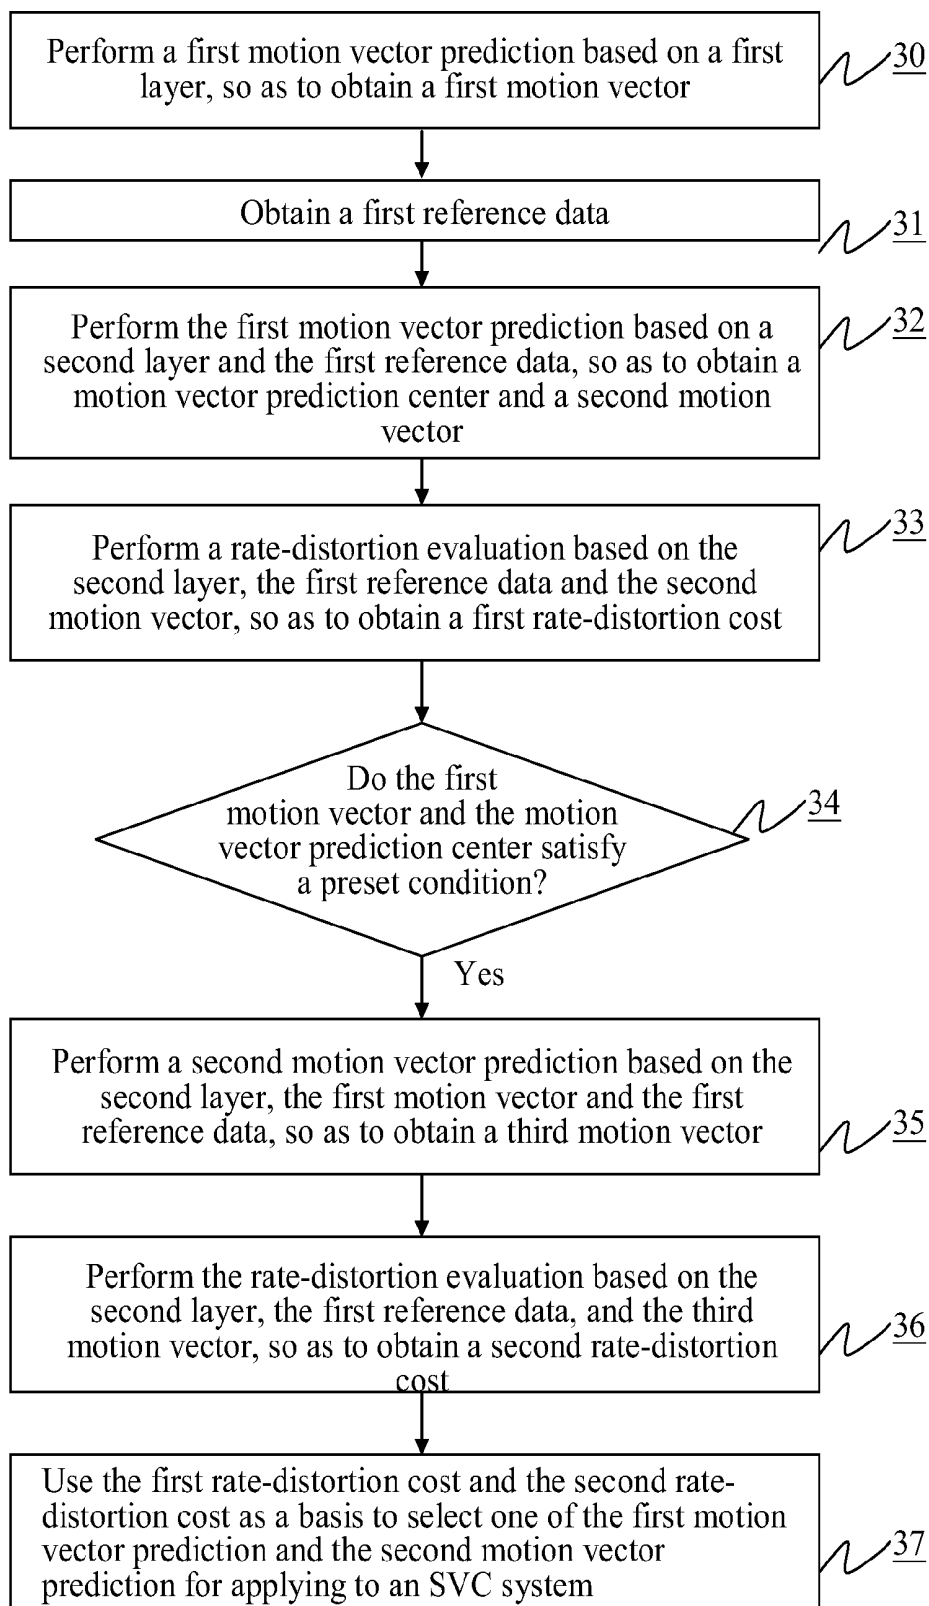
Perform a first motion vector prediction based on a first layer, so as to obtain a first motion vector

30

Obtain a first reference data

31

Perform the first motion vector prediction based on a second layer and the first reference data, so as to obtain a motion vector prediction center and a second motion vector

32

Perform a rate-distortion evaluation based on the second layer, the first reference data and the second motion vector, so as to obtain a first rate-distortion cost

33

Do the first motion vector and the motion vector prediction center satisfy a preset condition?

34

Yes

Perform a second motion vector prediction based on the second layer, the first motion vector and the first reference data, so as to obtain a third motion vector

35

Perform the rate-distortion evaluation based on the second layer, the first reference data, and the third motion vector, so as to obtain a second rate-distortion cost

36

Use the first rate-distortion cost and the second rate-distortion cost as a basis to select one of the first motion vector prediction and the second motion vector prediction for applying to an SVC system

37